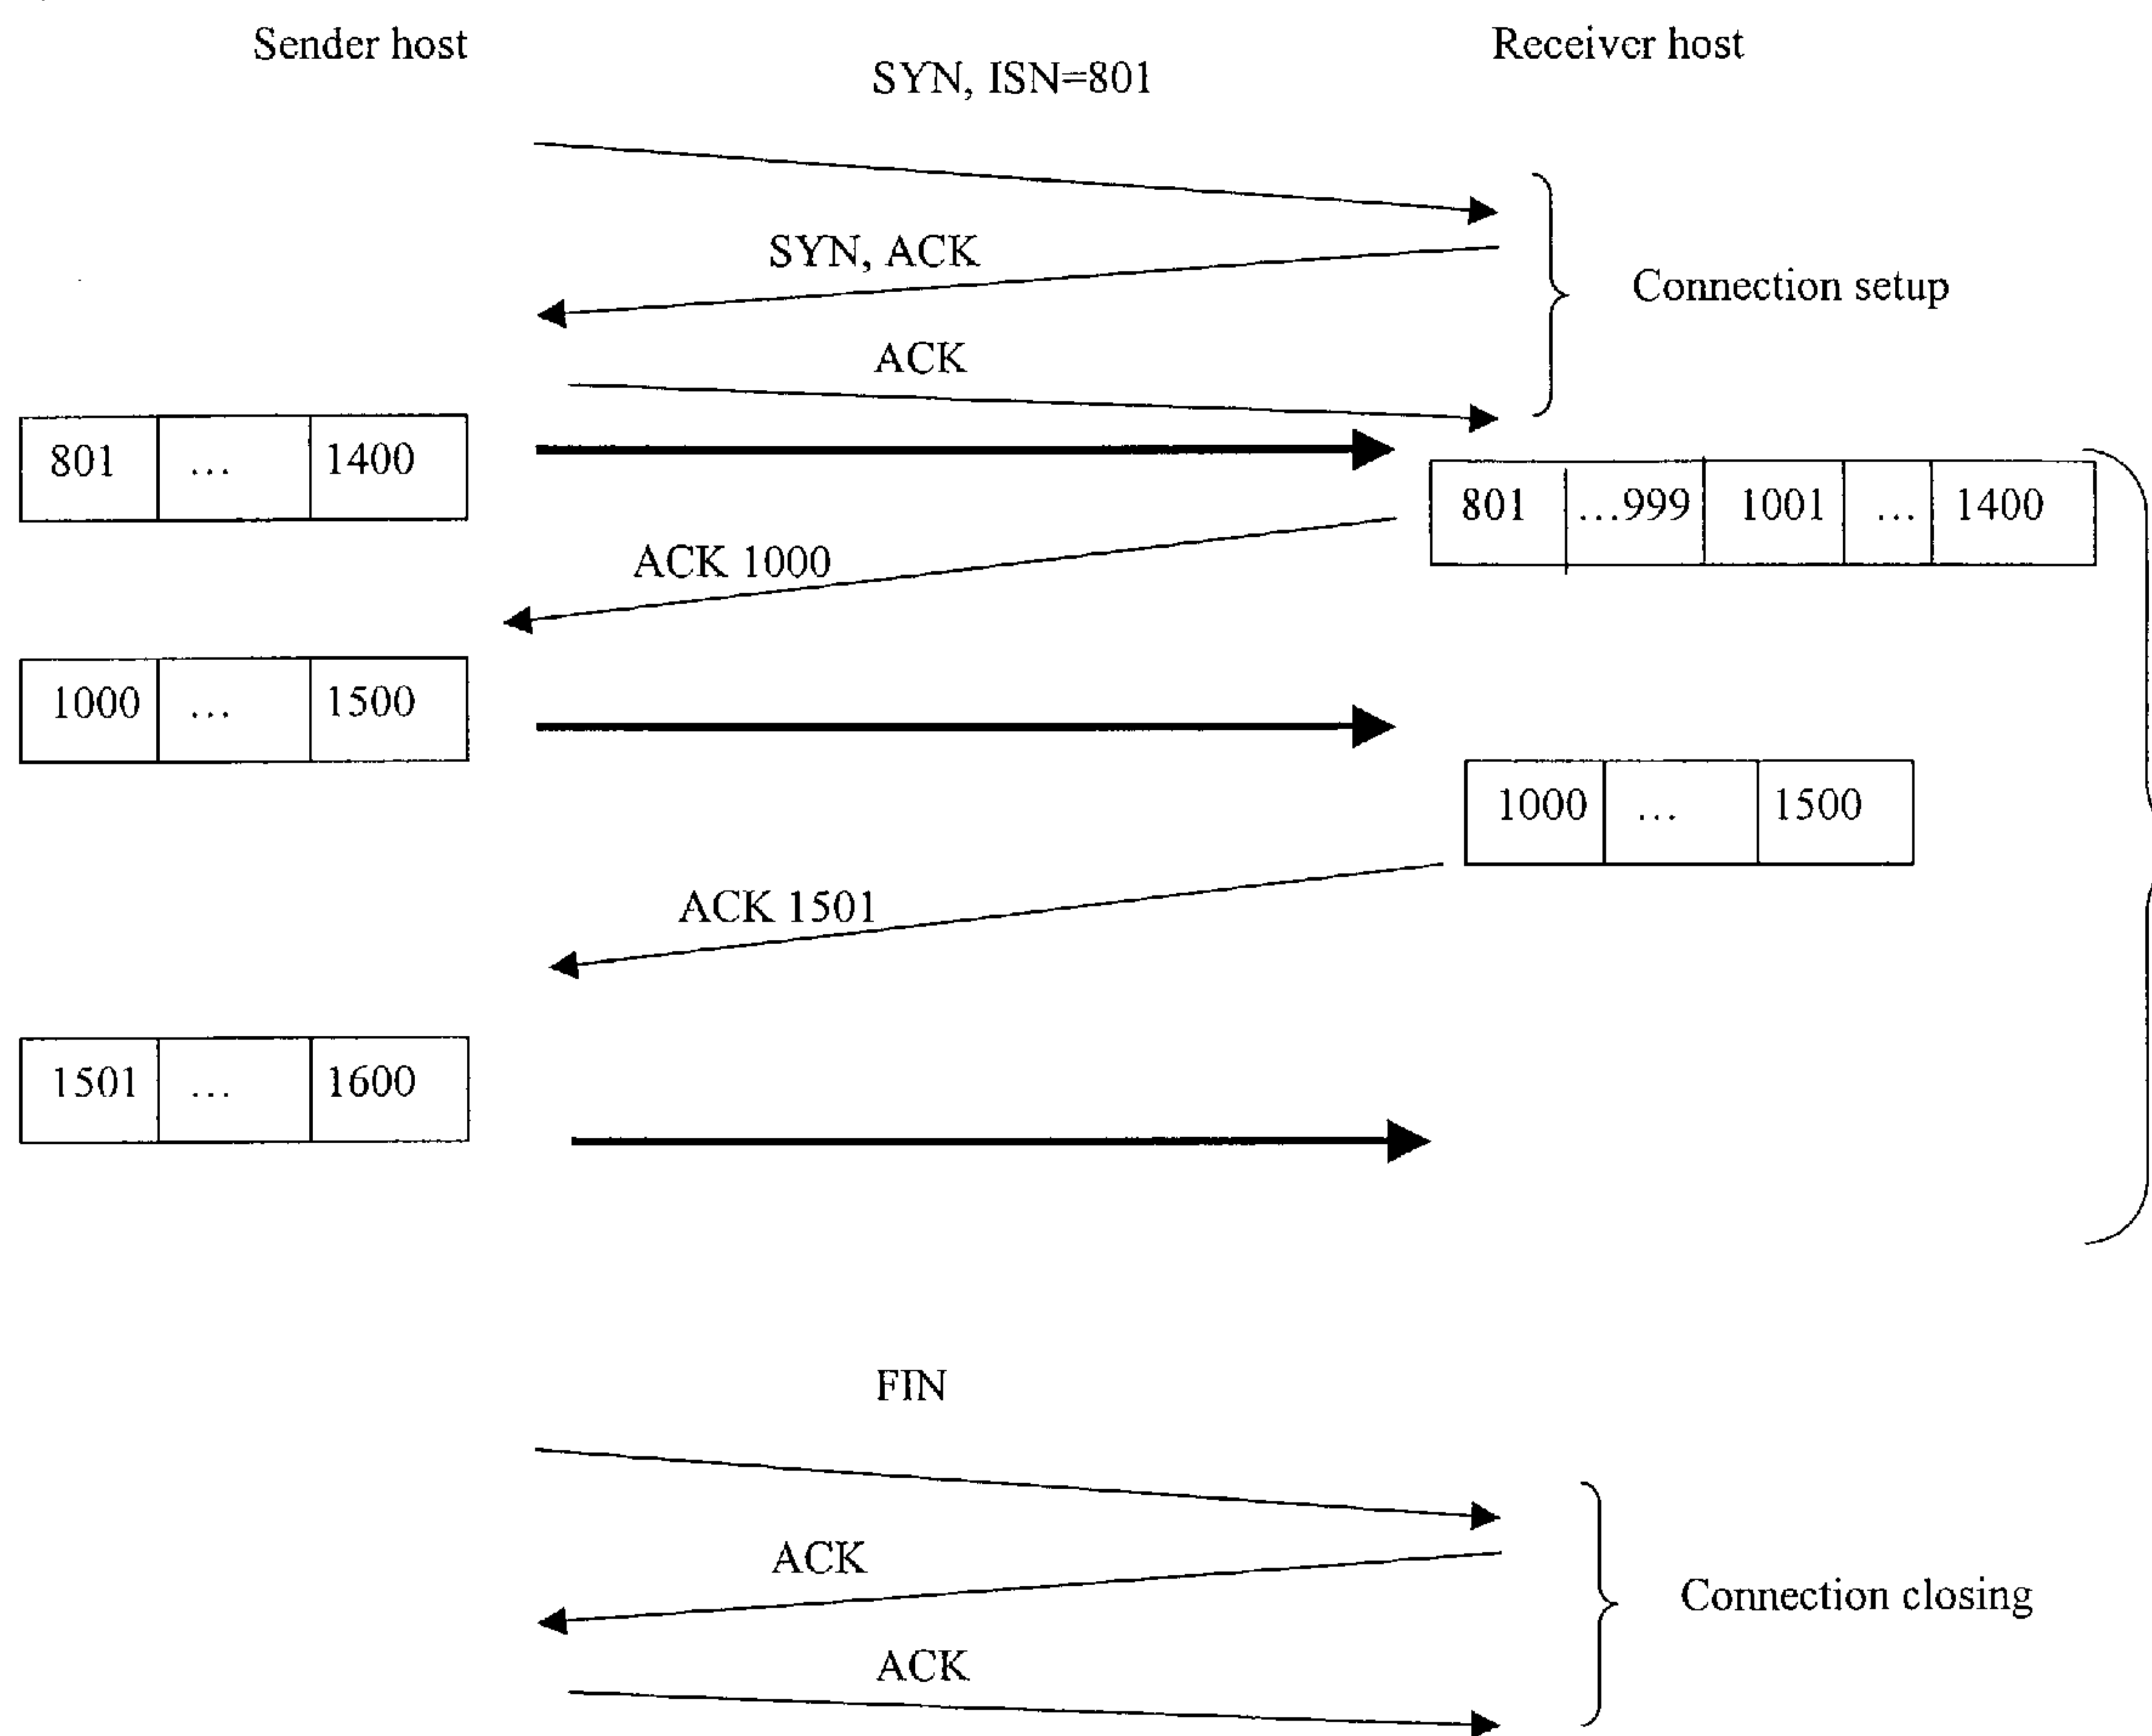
Sender host

Receiver host

SYN, ISN=801

SYN, ACK

Connection setup

ACK

| 801 | … | 1400 |
|---|---|---|

| 801 | …999 | 1001 | … | 1400 |
|---|---|---|---|---|

ACK 1000

| 1000 | … | 1500 |
|---|---|---|

| 1000 | … | 1500 |
|---|---|---|

ACK 1501

| 1501 | … | 1600 |
|---|---|---|

FIN

ACK

Connection closing

ACK